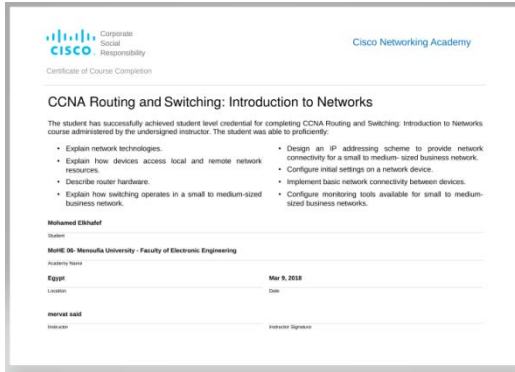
CISCO Corporate Social Responsibility

Cisco Networking Academy

Certificate of Course Completion

CCNA Routing and Switching: Introduction to Networks

The student has successfully achieved student level credential for completing CCNA Routing and Switching: Introduction to Networks course administered by the undersigned instructor. The student was able to proficiently:

• Explain network technologies.
• Explain how devices access local and remote network resources.
• Describe router hardware.
• Explain how switching operates in a small to medium-sized business network.

• Design an IP addressing scheme to provide network connectivity for a small to medium- sized business network.
• Configure initial settings on a network device.
• Implement basic network connectivity between devices.
• Configure monitoring tools available for small to medium-sized business networks.

Mohamed Elkhafef
Student

MoHE 06- Menoufia University - Faculty of Electronic Engineering
Academy Name

Egypt
Location

Mar 9, 2018
Date

mervat said
Instructor

Instructor Signature